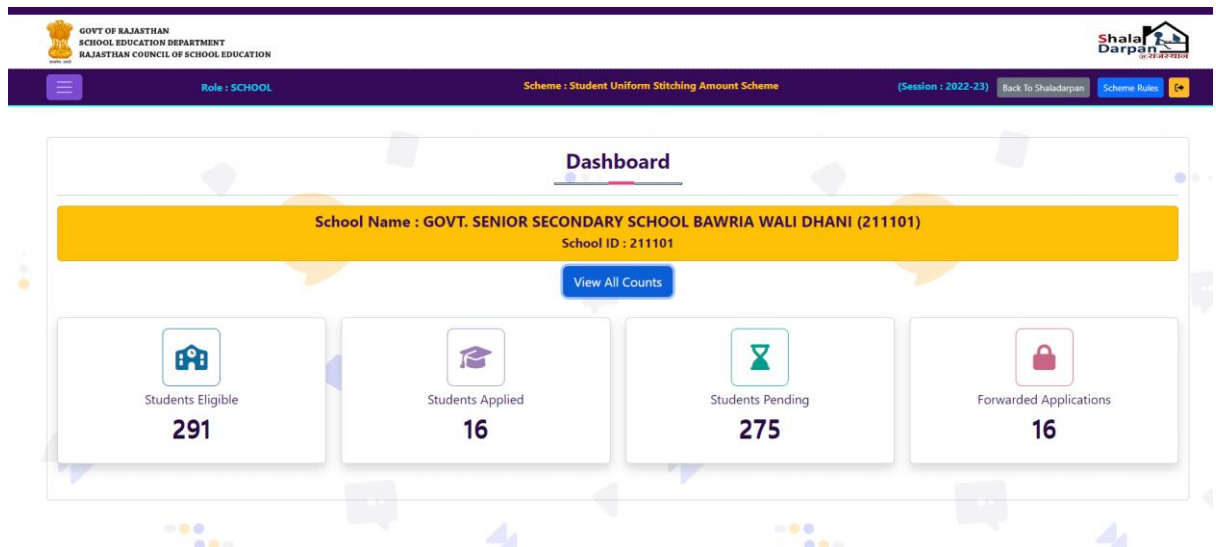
GOVT OF RAJASTHAN
SCHOOL EDUCATION DEPARTMENT
RAJASTHAN COUNCIL OF SCHOOL EDUCATION

Shala Darpan @राजस्थान

Role : SCHOOL

Scheme : Student Uniform Stitching Amount Scheme

(Session : 2022-23)

Back To Shaladarpan

Scheme Rules

Dashboard

School Name : GOVT. SENIOR SECONDARY SCHOOL BAWRIA WALI DHANI (211101)
School ID : 211101

View All Counts

Students Eligible
291

Students Applied
16

Students Pending
275

Forwarded Applications
16